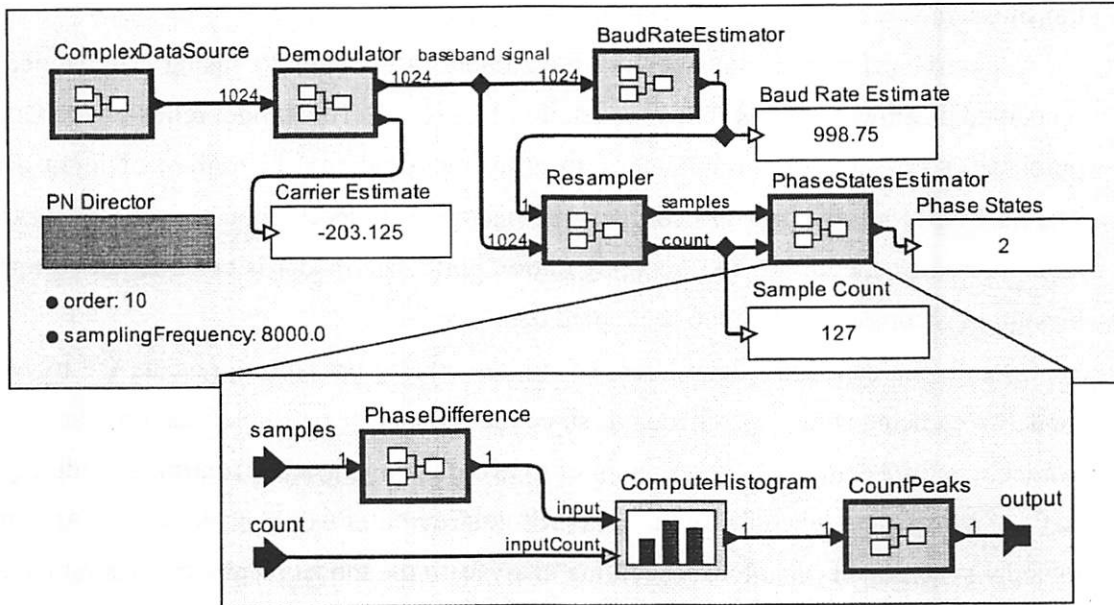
ComplexDataSource

Demodulator

baseband signal

BaudRateEstimator

1024

1024

1024

1

Baud Rate Estimate

998.75

PN Director

Carrier Estimate

-203.125

Resampler

PhaseStatesEstimator

Phase States

1

samples

1024

count

2

● order: 10

● samplingFrequency: 8000.0

Sample Count

127

PhaseDifference

samples

1

1

ComputeHistogram

CountPeaks

output

input

1

1

1

count

inputCount